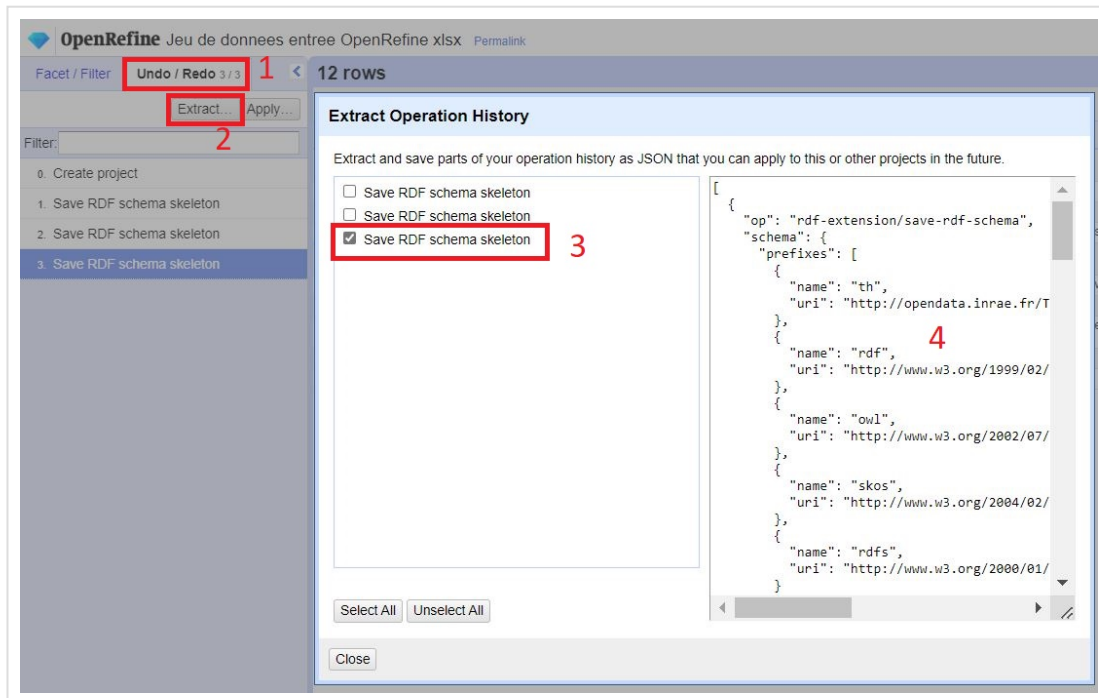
OpenRefine Jeu de donnees entree OpenRefine xlsx Permalink

Facet / Filter Undo / Redo 3 / 3 1

12 rows

Extract... Apply...

2

Filter:

0. Create project

1. Save RDF schema skeleton

2. Save RDF schema skeleton

3. Save RDF schema skeleton

Extract Operation History

Extract and save parts of your operation history as JSON that you can apply to this or other projects in the future.

Save RDF schema skeleton

Save RDF schema skeleton

Save RDF schema skeleton 3

[
  {
    "op": "rdf-extension/save-rdf-schema",
    "schema": {
      "prefixes": [
        {
          "name": "th",
          "uri": "http://opendata.inrae.fr/T
        },
        {
          "name": "rdf",
          "uri": "http://www.w3.org/1999/02/
        },
        {
          "name": "owl",
          "uri": "http://www.w3.org/2002/07/
        },
        {
          "name": "skos",
          "uri": "http://www.w3.org/2004/02/
        },
        {
          "name": "rdfs",
          "uri": "http://www.w3.org/2000/01/
        }

4

Select All Unselect All

Close